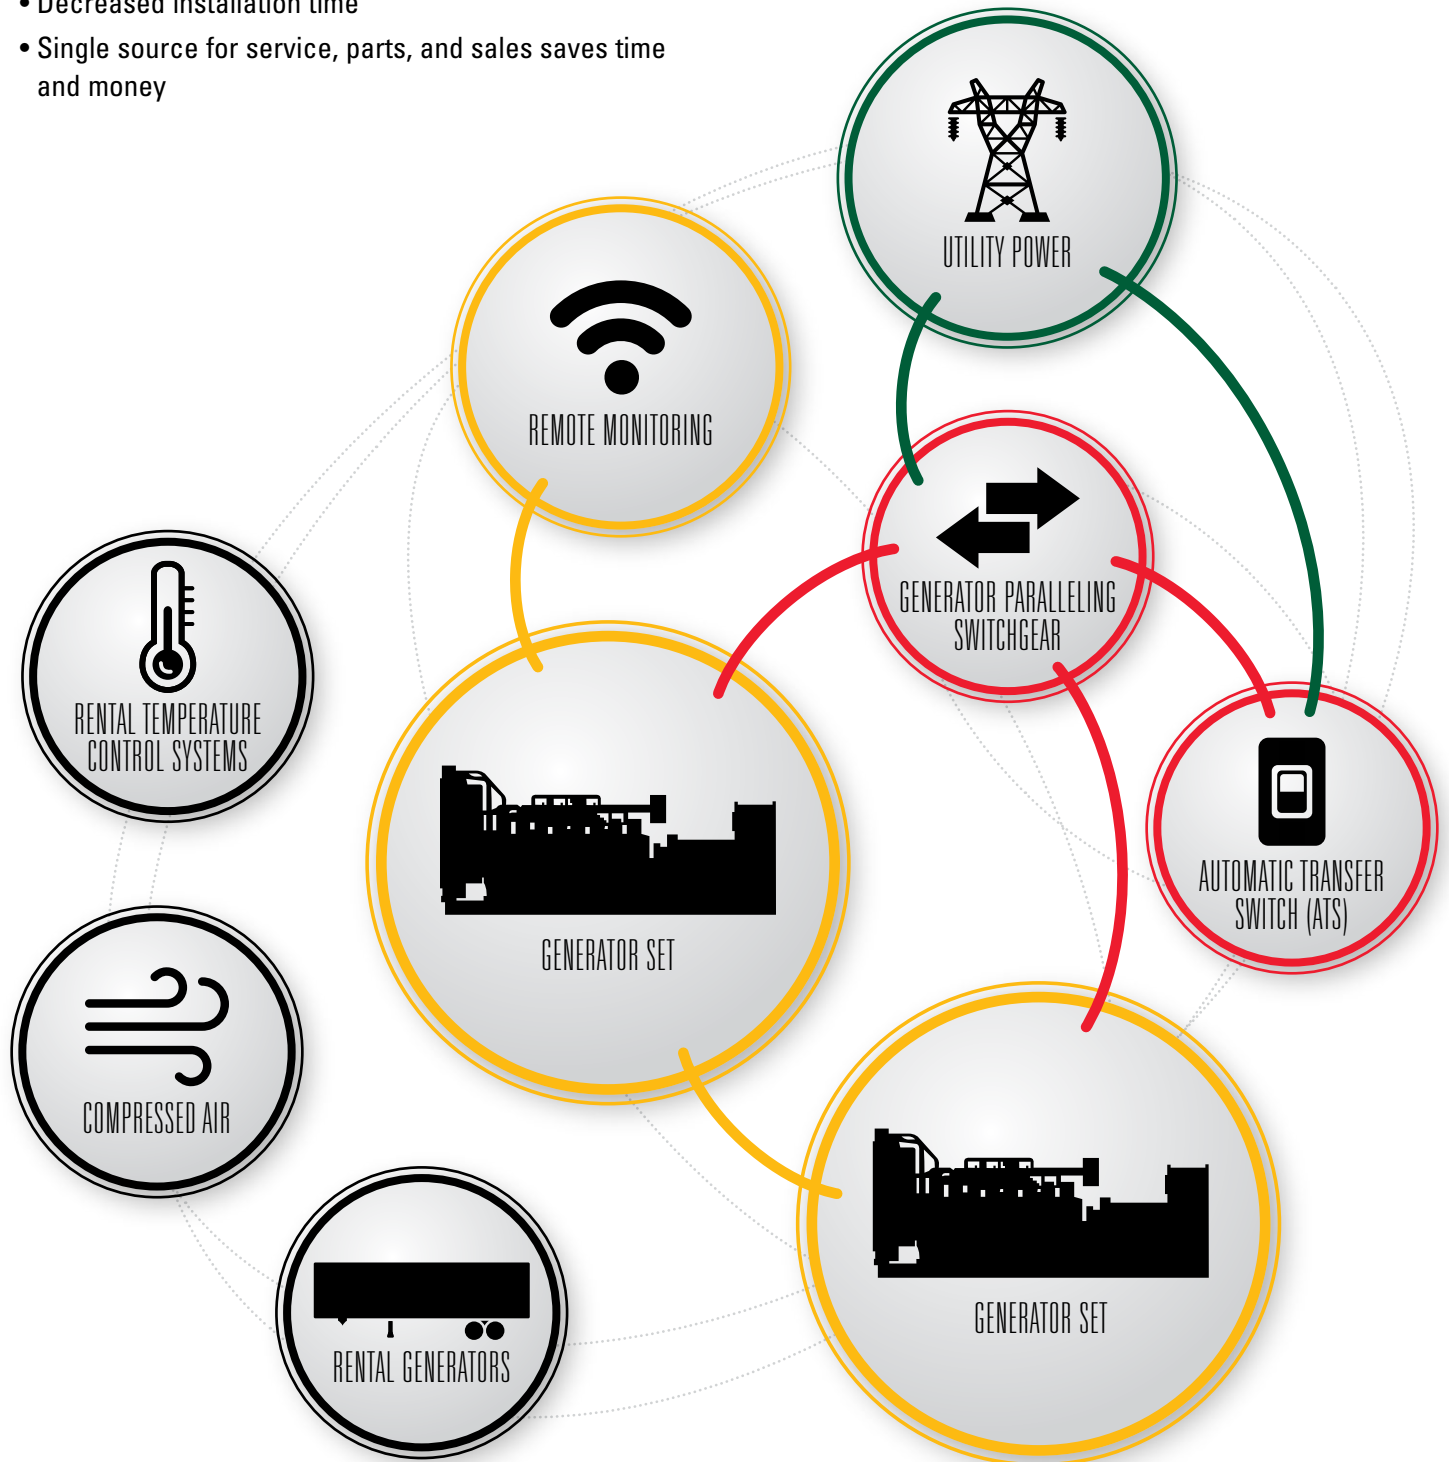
• Decreased installation time
• Single source for service, parts, and sales saves time and money

UTILITY POWER

REMOTE MONITORING

GENERATOR PARALLELING SWITCHGEAR

RENTAL TEMPERATURE CONTROL SYSTEMS

GENERATOR SET

AUTOMATIC TRANSFER SWITCH (ATS)

COMPRESSED AIR

GENERATOR SET

RENTAL GENERATORS